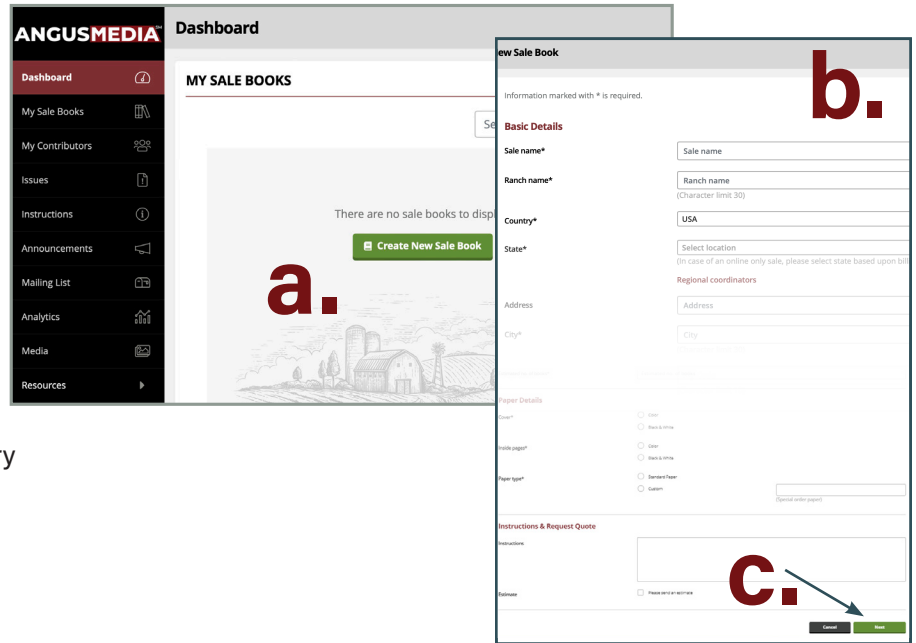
ANGUSMEDIA

Dashboard

Dashboard
My Sale Books
My Contributors
Issues
Instructions
Announcements
Mailing List
Analytics
Media
Resources

MY SALE BOOKS

Se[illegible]

There are no sale books to disp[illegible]

Create New Sale Book

a.

ry

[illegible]ew Sale Book

b.

Information marked with * is required.

Basic Details

Sale name* | Sale name

Ranch name* | Ranch name
(Character limit 30)

Country* | USA

State* | Select location
(In case of an online only sale, please select state based upon bill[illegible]

Regional coordinators

Address | Address

City* | City

Paper Details

Cover* | Color | Black & White

Inside pages* | Color | Black & White

Paper type* | Standard Paper | Custom | (Special order paper)

Instructions & Request Quote

Instructions

Estimate | Please send an estimate

c.

Cancel
Next